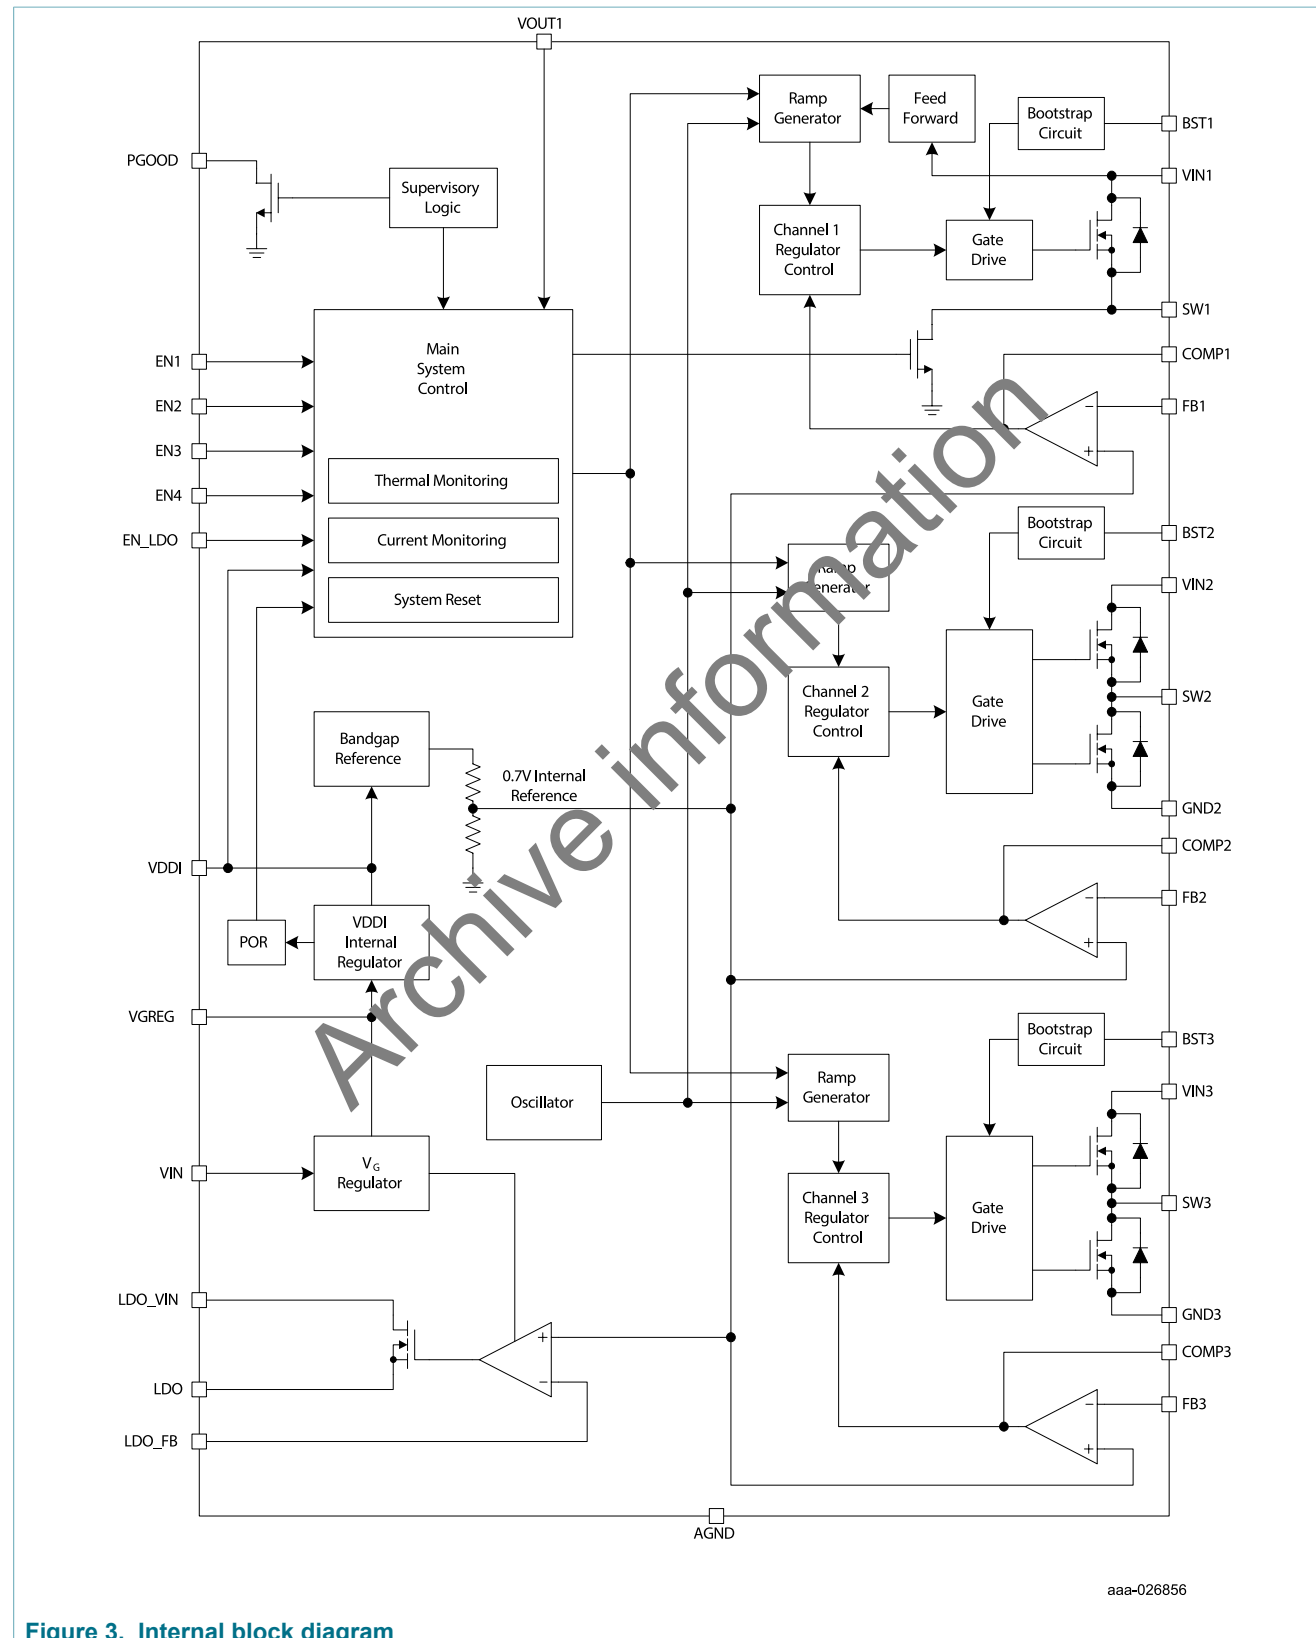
VOUT1

PGOOD

Supervisory Logic

Ramp Generator

Feed Forward

Bootstrap Circuit

BST1

VIN1

Channel 1 Regulator Control

Gate Drive

SW1

COMP1

FB1

Main System Control

EN1

EN2

EN3

EN4

EN_LDO

Thermal Monitoring

Current Monitoring

System Reset

Bootstrap Circuit

BST2

VIN2

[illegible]amp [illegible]enerat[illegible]r

Channel 2 Regulator Control

Gate Drive

SW2

GND2

Bandgap Reference

0.7V Internal Reference

COMP2

VDDI

FB2

POR

VDDI Internal Regulator

VGREG

Bootstrap Circuit

BST3

VIN3

Ramp Generator

Oscillator

VIN

$V_G$ Regulator

Channel 3 Regulator Control

Gate Drive

SW3

GND3

LDO_VIN

COMP3

LDO

FB3

LDO_FB

AGND

Archive information

aaa-026856

Figure 3. Internal block diagram